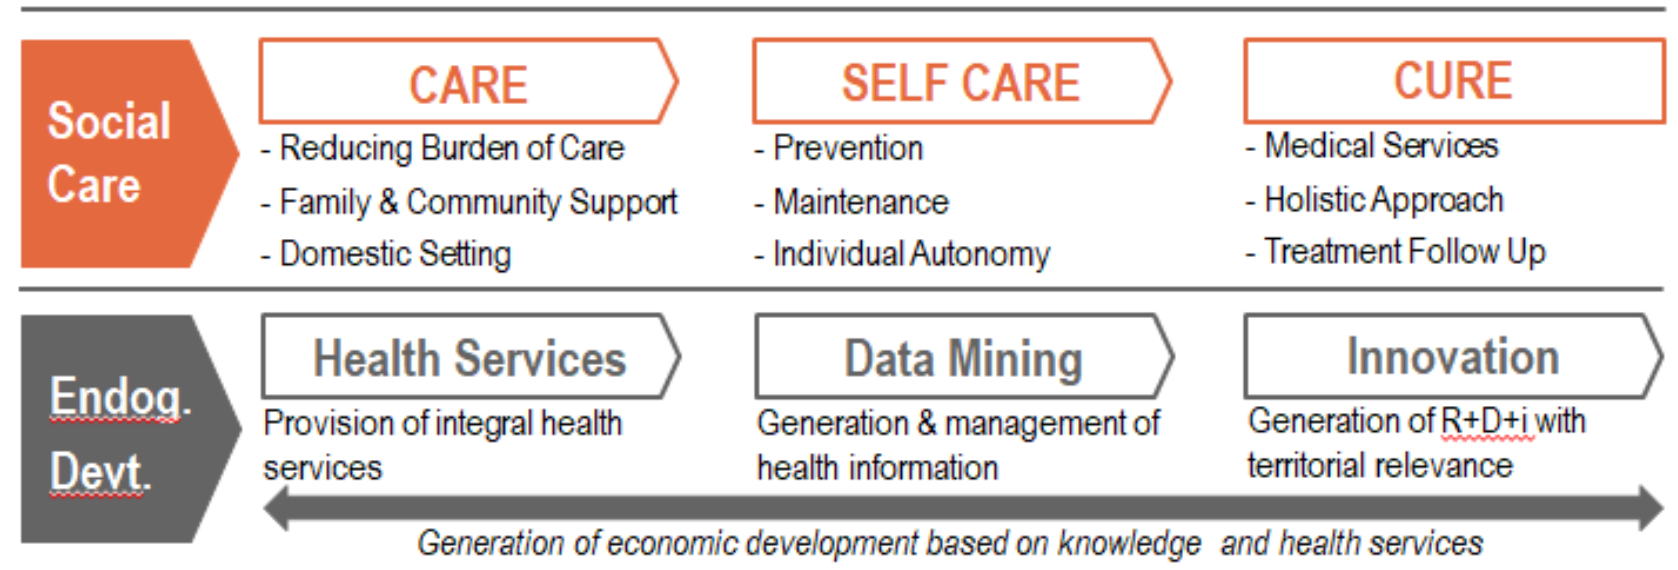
Social Care

CARE
- Reducing Burden of Care
- Family & Community Support
- Domestic Setting

SELF CARE
- Prevention
- Maintenance
- Individual Autonomy

CURE
- Medical Services
- Holistic Approach
- Treatment Follow Up

Endog. Devt.

Health Services
Provision of integral health services

Data Mining
Generation & management of health information

Innovation
Generation of R+D+i with territorial relevance

Generation of economic development based on knowledge and health services